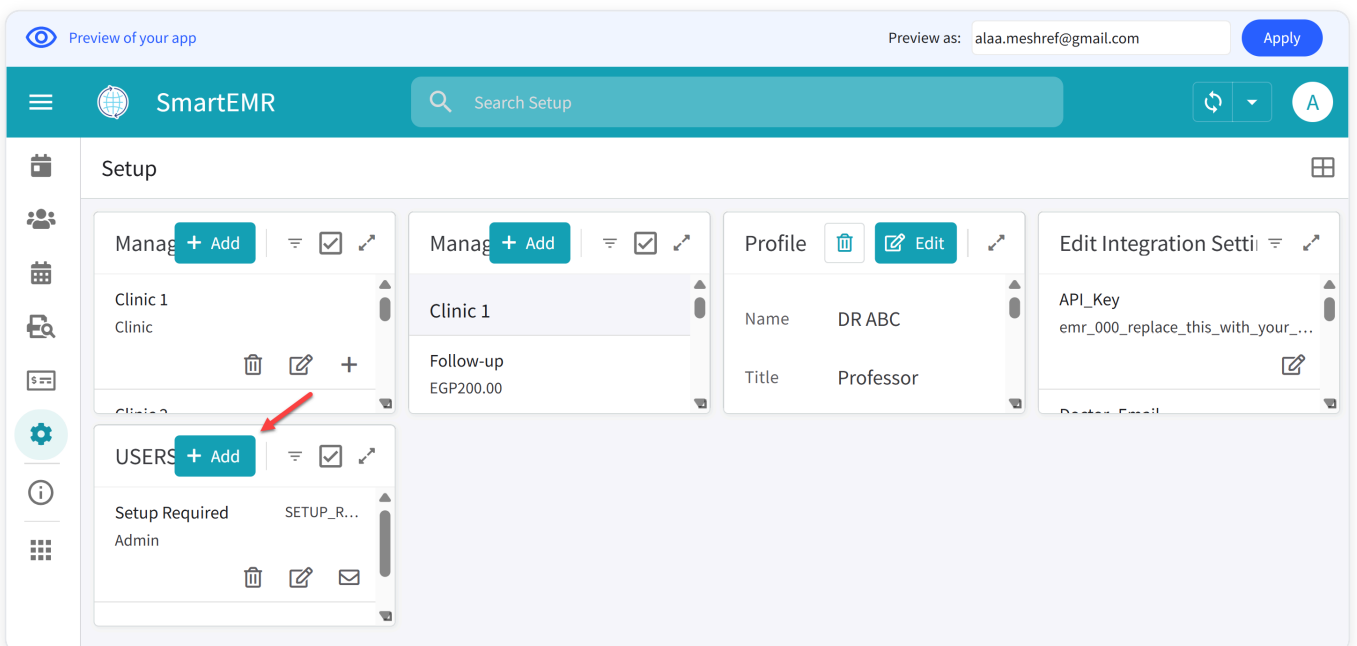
Preview of your app

Preview as: alaa.meshref@gmail.com Apply

SmartEMR

Search Setup

A

Setup

Manag + Add

Clinic 1
Clinic

Manag + Add

Clinic 1

Follow-up
EGP200.00

Profile

Edit

Name DR ABC

Title Professor

Edit Integration Setti

API_Key
emr_000_replace_this_with_your_...

USERS + Add

Setup Required SETUP_R...
Admin